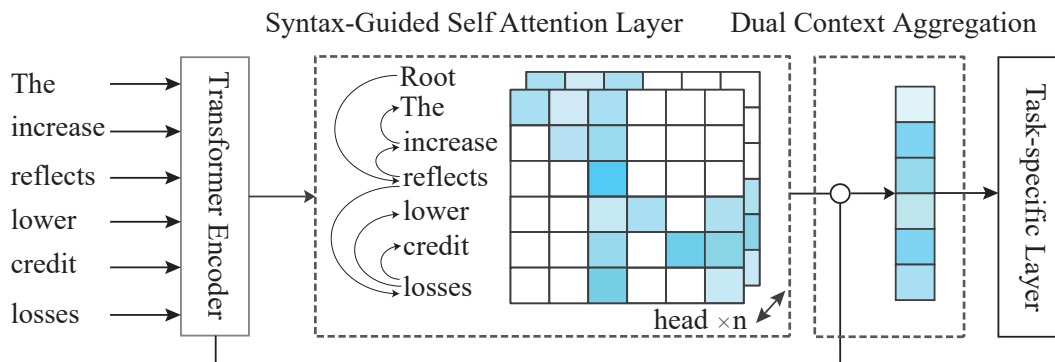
Syntax-Guided Self Attention Layer

Dual Context Aggregation

The
increase
reflects
lower
credit
losses

Transformer Encoder

Root
The
increase
reflects
lower
credit
losses

head ×n

Task-specific Layer